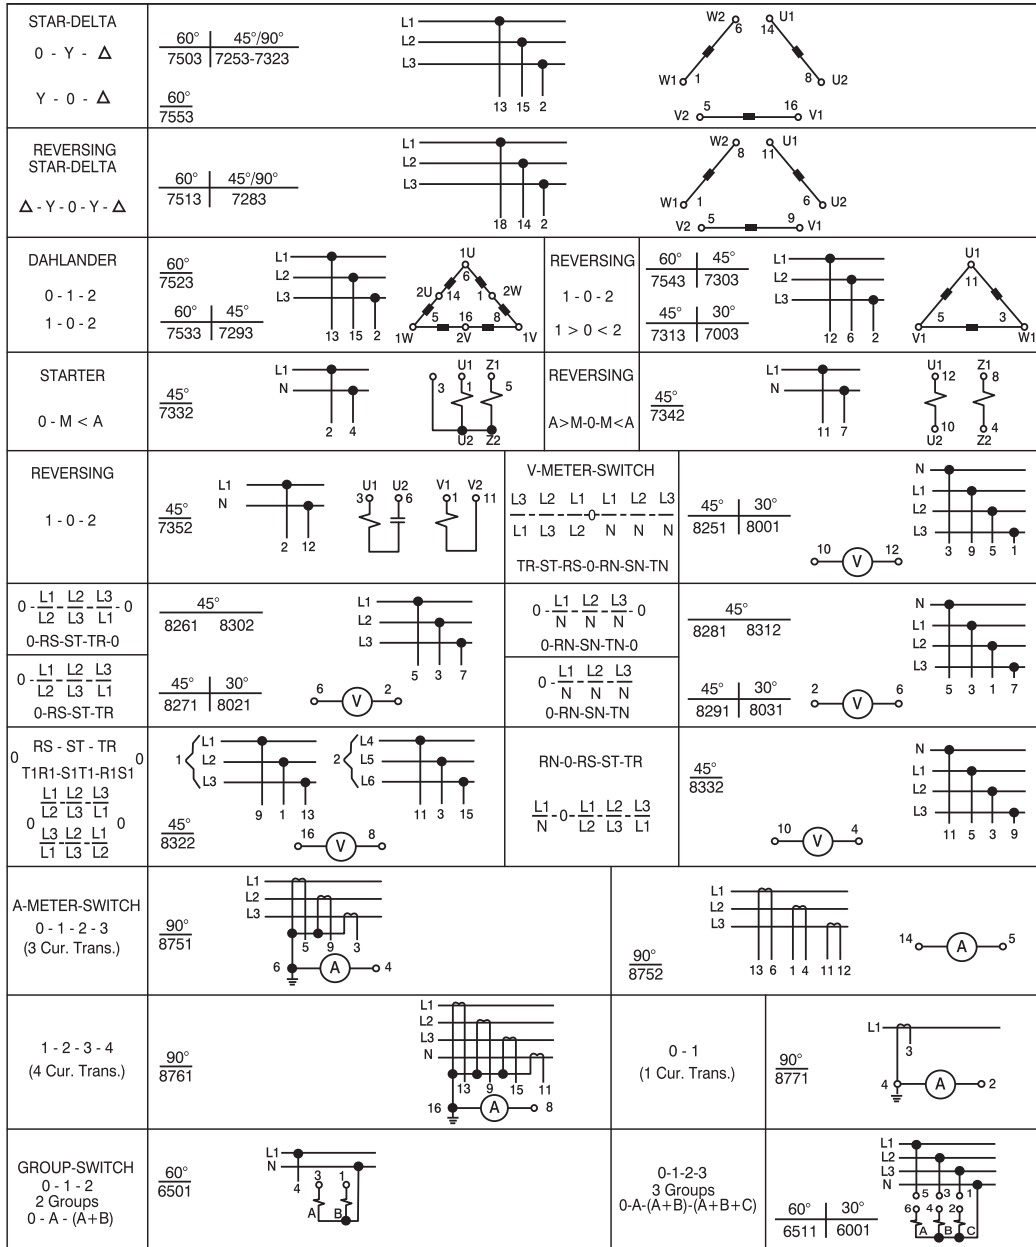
| | | | |
|---|---|---|---|
| STAR-DELTA 0 - Y - Δ Y - 0 - Δ | $\frac{60°}{7503}$ $\frac{45°/90°}{7253-7323}$ $\frac{60°}{7553}$ | L1 L2 L3 13 15 2 | W2 6 U1 14 W1 1 8 U2 V2 5 16 V1 |
| REVERSING STAR-DELTA Δ - Y - 0 - Y - Δ | $\frac{60°}{7513}$ $\frac{45°/90°}{7283}$ | L1 L2 L3 18 14 2 | W2 8 U1 11 W1 1 6 U2 V2 5 9 V1 |
| DAHLANDER 0 - 1 - 2 1 - 0 - 2 | $\frac{60°}{7523}$ $\frac{60°}{7533}$ $\frac{45°}{7293}$ L1 L2 L3 13 15 2 1U 6 2U 14 1 2W 5 16 8 1W 2V 1V | REVERSING 1 - 0 - 2 1 > 0 < 2 | $\frac{60°}{7543}$ $\frac{45°}{7303}$ $\frac{45°}{7313}$ $\frac{30°}{7003}$ L1 L2 L3 12 6 2 U1 11 5 3 V1 W1 |
| STARTER 0 - M < A | $\frac{45°}{7332}$ L1 N 2 4 3 U1 1 Z1 5 U2 Z2 | REVERSING A>M-0-M<A | $\frac{45°}{7342}$ L1 N 11 7 U1 12 Z1 8 10 4 U2 Z2 |
| REVERSING 1 - 0 - 2 | $\frac{45°}{7352}$ L1 N 2 12 U1 U2 3 6 V1 V2 1 11 | V-METER-SWITCH L3 L2 L1 L1 L2 L3 L1 L3 L2 N N N TR-ST-RS-0-RN-SN-TN | $\frac{45°}{8251}$ $\frac{30°}{8001}$ N L1 L2 L3 10 V 12 3 9 5 1 |
| $0 - \frac{L1}{L2} \frac{L2}{L3} \frac{L3}{L1} - 0$ 0-RS-ST-TR-0 | $\frac{45°}{8261 \quad 8302}$ L1 L2 L3 5 3 7 | $0 - \frac{L1}{N} \frac{L2}{N} \frac{L3}{N} - 0$ 0-RN-SN-TN-0 | $\frac{45°}{8281 \quad 8312}$ N L1 L2 L3 5 3 1 7 |
| $0 - \frac{L1}{L2} \frac{L2}{L3} \frac{L3}{L1}$ 0-RS-ST-TR | $\frac{45°}{8271}$ $\frac{30°}{8021}$ 6 V 2 | $0 - \frac{L1}{N} \frac{L2}{N} \frac{L3}{N}$ 0-RN-SN-TN | $\frac{45°}{8291}$ $\frac{30°}{8031}$ 2 V 6 |
| 0 RS - ST - TR 0 T1R1-S1T1-R1S1 $0 \frac{L1}{L2} \frac{L2}{L3} \frac{L3}{L1} 0$ $\frac{L3}{L1} \frac{L2}{L3} \frac{L1}{L2}$ | 1 L1 L2 L3 9 1 13 2 L4 L5 L6 11 3 15 $\frac{45°}{8322}$ 16 V 8 | RN-0-RS-ST-TR $\frac{L1}{N} - 0 - \frac{L1}{L2} \frac{L2}{L3} \frac{L3}{L1}$ | $\frac{45°}{8332}$ N L1 L2 L3 10 V 4 11 5 3 9 |
| A-METER-SWITCH 0 - 1 - 2 - 3 (3 Cur. Trans.) | $\frac{90°}{8751}$ L1 L2 L3 5 9 3 6 A 4 | $\frac{90°}{8752}$ L1 L2 L3 13 6 1 4 11 12 14 A 5 | |
| 1 - 2 - 3 - 4 (4 Cur. Trans.) | $\frac{90°}{8761}$ L1 L2 L3 N 13 9 15 11 16 A 8 | 0 - 1 (1 Cur. Trans.) | $\frac{90°}{8771}$ L1 3 4 A 2 |
| GROUP-SWITCH 0 - 1 - 2 2 Groups 0 - A - (A+B) | $\frac{60°}{6501}$ L1 N 4 3 1 A B | 0-1-2-3 3 Groups 0-A-(A+B)-(A+B+C) | $\frac{60°}{6511}$ $\frac{30°}{6001}$ L1 L2 L3 N 5 3 1 6 4 2 A B C |